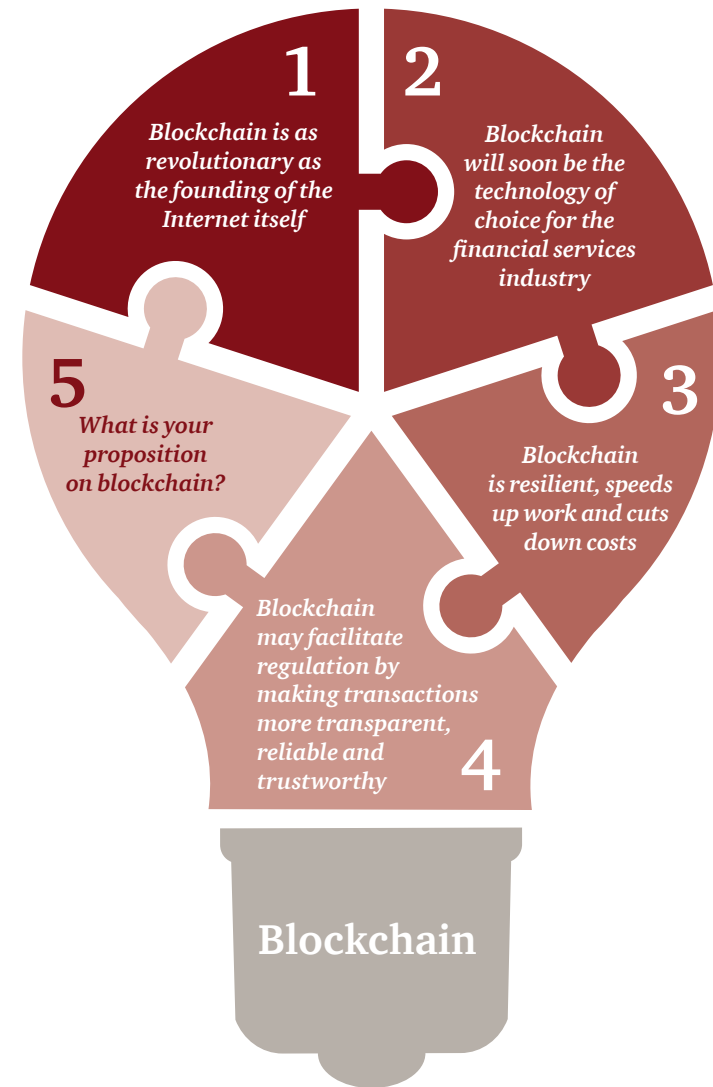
1
Blockchain is as revolutionary as the founding of the Internet itself

2
Blockchain will soon be the technology of choice for the financial services industry

3
Blockchain is resilient, speeds up work and cuts down costs

4
Blockchain may facilitate regulation by making transactions more transparent, reliable and trustworthy

5
What is your proposition on blockchain?

Blockchain